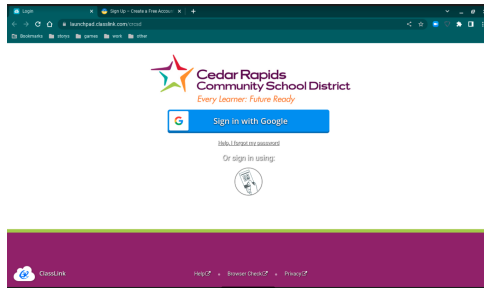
Login
Sign Up – Create a Free Account
launchpad.classlink.com/crcsd
Bookmarks
stores
games
work
other

Cedar Rapids Community School District
Every Learner: Future Ready

Sign in with Google

Help, I forgot my password

Or sign in using:

ClassLink

Help
Browser Check
Privacy